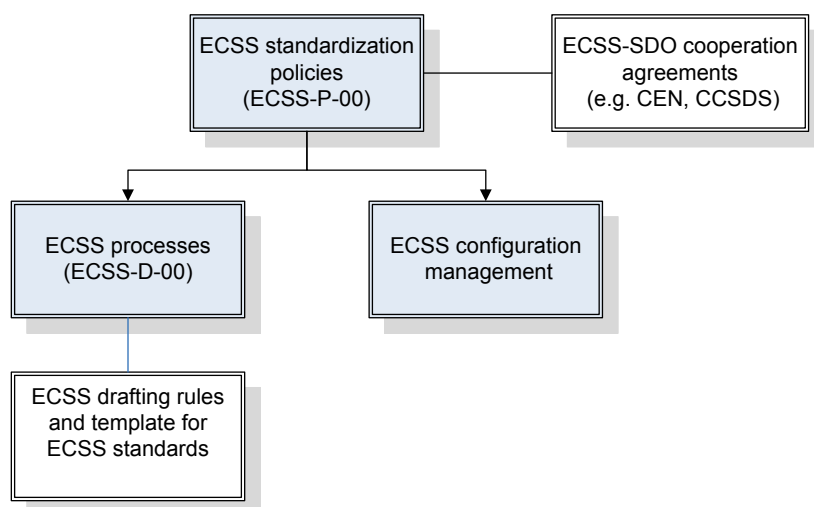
ECSS standardization policies (ECSS-P-00)

ECSS-SDO cooperation agreements (e.g. CEN, CCSDS)

ECSS processes (ECSS-D-00)

ECSS configuration management

ECSS drafting rules and template for ECSS standards